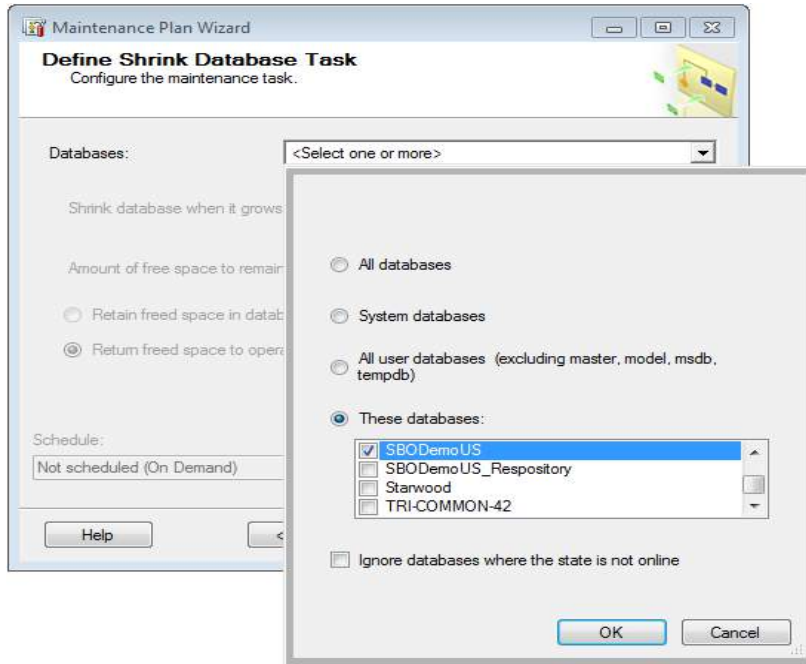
Maintenance Plan Wizard

Define Shrink Database Task
Configure the maintenance task.

Databases:
<Select one or more>

Shrink database when it grows

Amount of free space to remain

Retain freed space in datab

Return freed space to opera

Schedule:
Not scheduled (On Demand)

Help

<

All databases

System databases

All user databases (excluding master, model, msdb, tempdb)

These databases:

SBODemoUS
SBODemoUS_Respository
Starwood
TRI-COMMON-42

Ignore databases where the state is not online

OK

Cancel